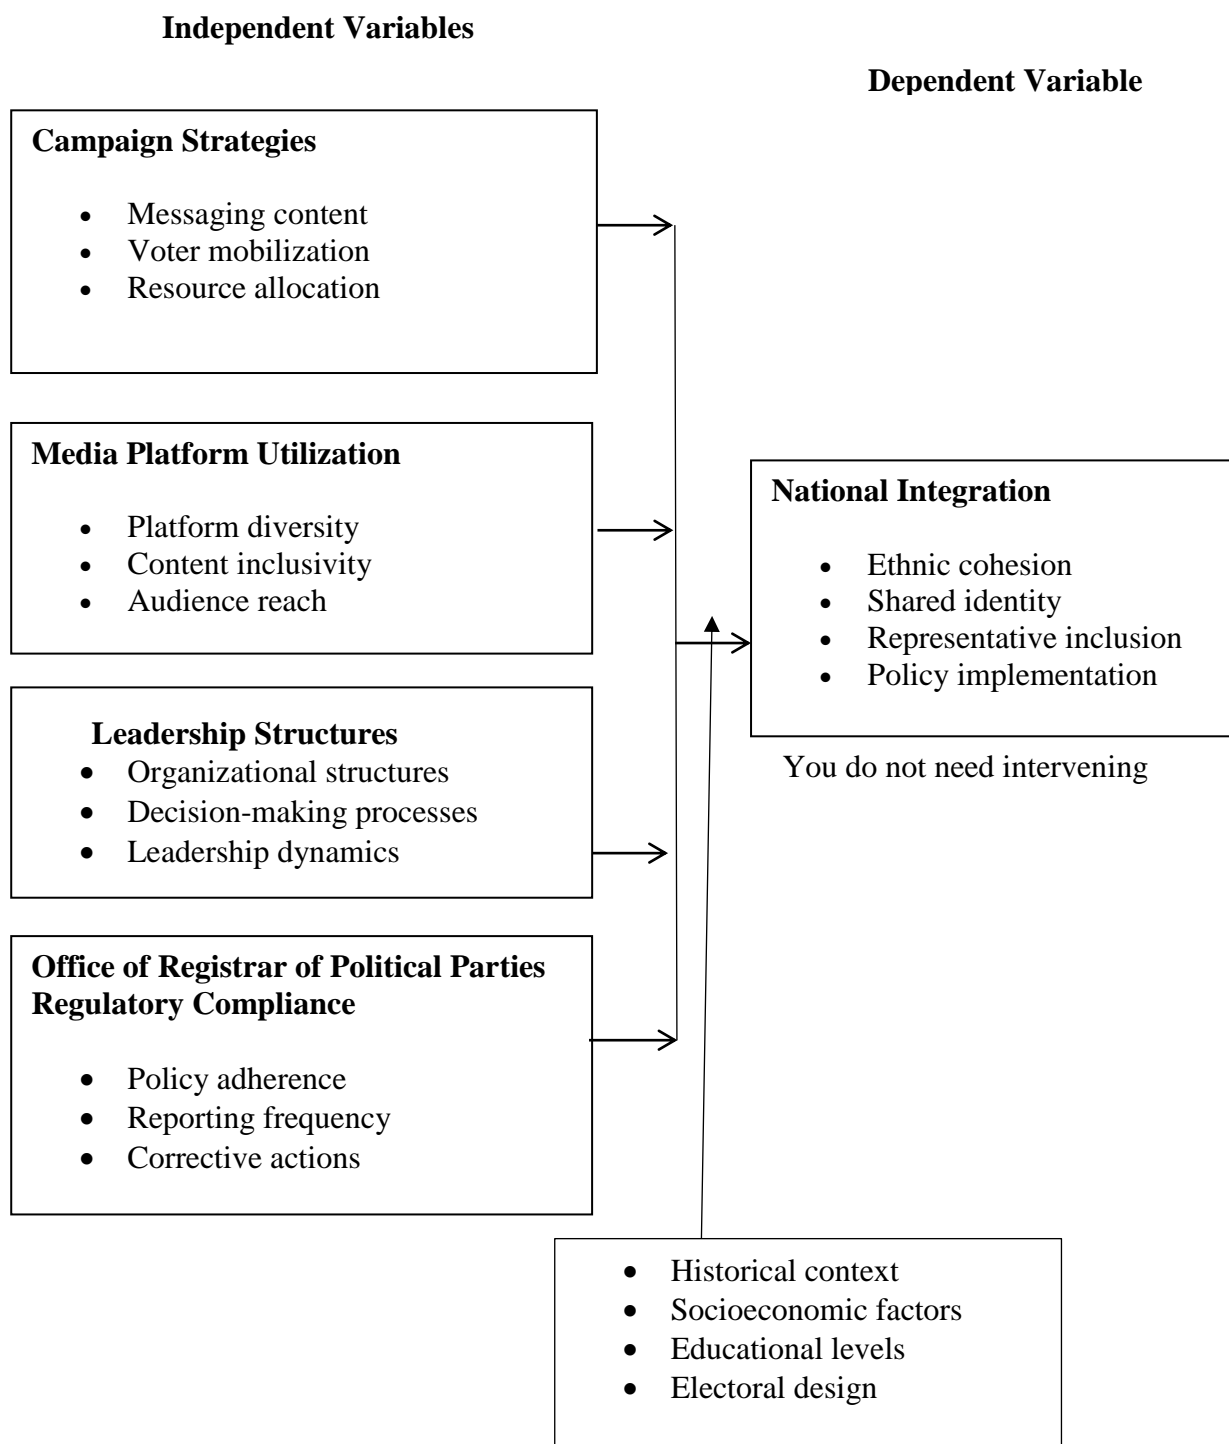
**Independent Variables**

**Dependent Variable**

**Campaign Strategies**

- Messaging content
- Voter mobilization
- Resource allocation

**Media Platform Utilization**

- Platform diversity
- Content inclusivity
- Audience reach

**National Integration**

- Ethnic cohesion
- Shared identity
- Representative inclusion
- Policy implementation

You do not need intervening

**Leadership Structures**

- Organizational structures
- Decision-making processes
- Leadership dynamics

**Office of Registrar of Political Parties Regulatory Compliance**

- Policy adherence
- Reporting frequency
- Corrective actions

- Historical context
- Socioeconomic factors
- Educational levels
- Electoral design